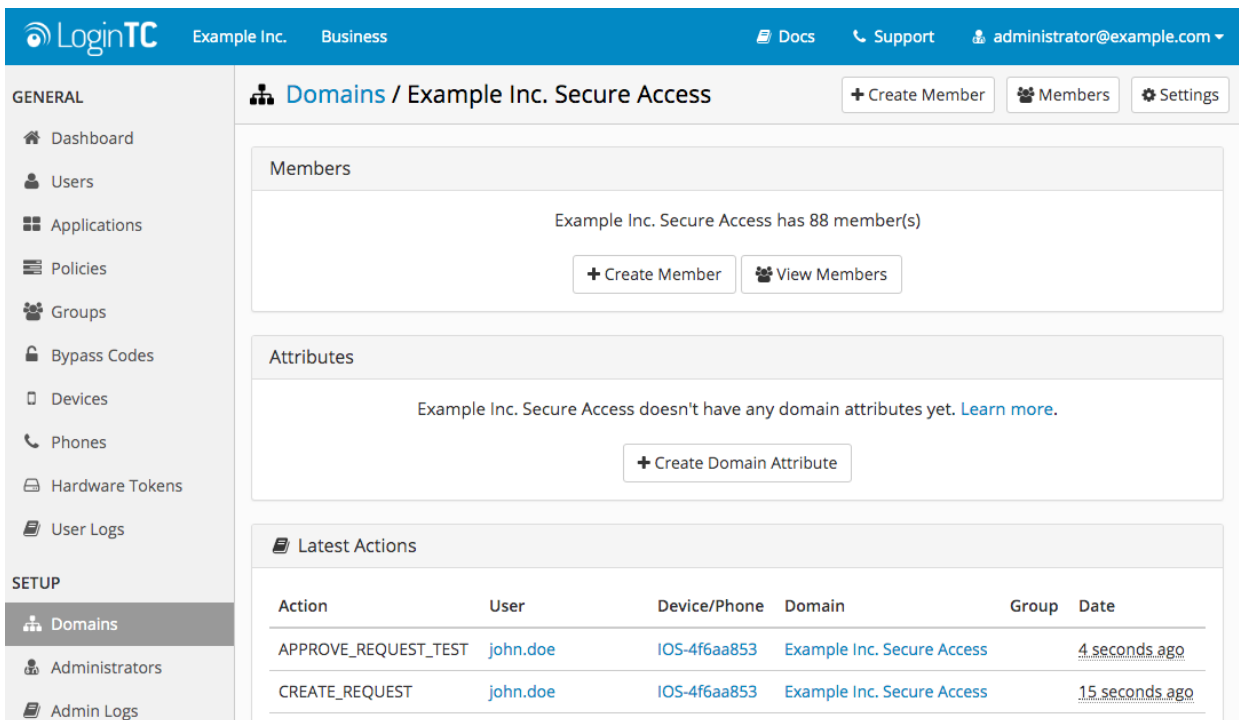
LoginTC Example Inc. Business Docs Support administrator@example.com

GENERAL
Dashboard
Users
Applications
Policies
Groups
Bypass Codes
Devices
Phones
Hardware Tokens
User Logs
SETUP
Domains
Administrators
Admin Logs

Domains / Example Inc. Secure Access

+ Create Member
Members
Settings

Members

Example Inc. Secure Access has 88 member(s)

+ Create Member
View Members

Attributes

Example Inc. Secure Access doesn't have any domain attributes yet. Learn more.

+ Create Domain Attribute

Latest Actions

| Action | User | Device/Phone | Domain | Group | Date |
|---|---|---|---|---|---|
| APPROVE_REQUEST_TEST | john.doe | IOS-4f6aa853 | Example Inc. Secure Access | | 4 seconds ago |
| CREATE_REQUEST | john.doe | IOS-4f6aa853 | Example Inc. Secure Access | | 15 seconds ago |